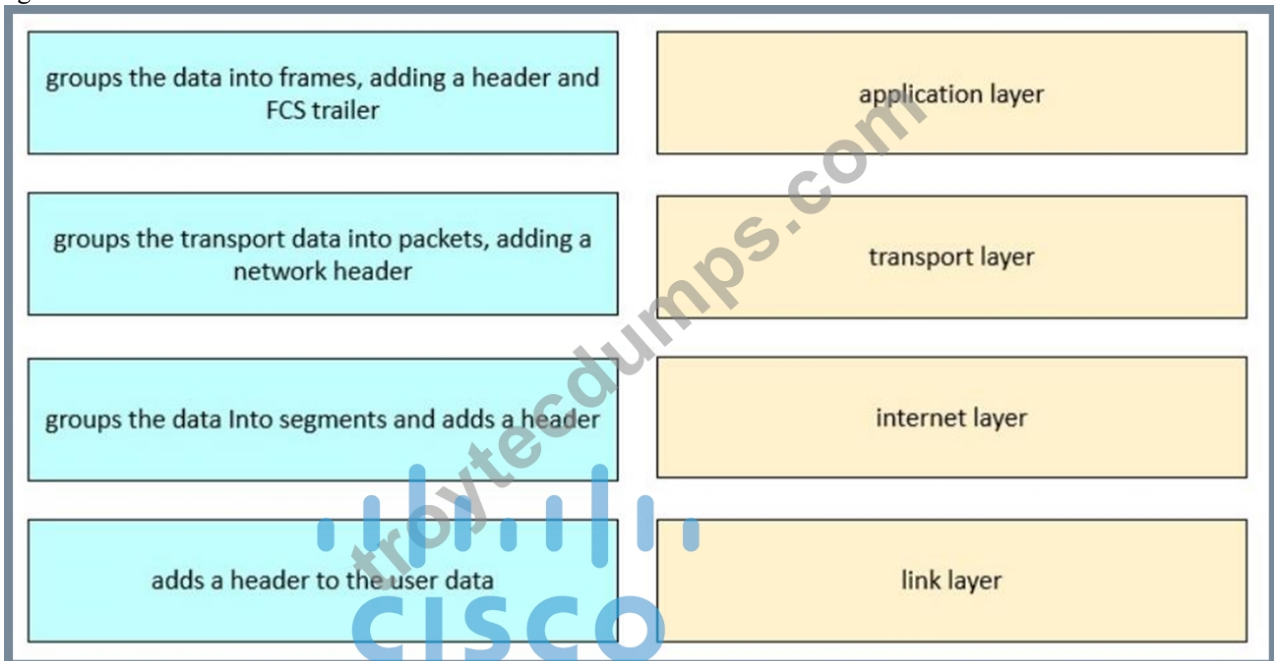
groups the data into frames, adding a header and FCS trailer

application layer

groups the transport data into packets, adding a network header

transport layer

groups the data Into segments and adds a header

internet layer

adds a header to the user data

link layer

troytecdumps.com

CISCO